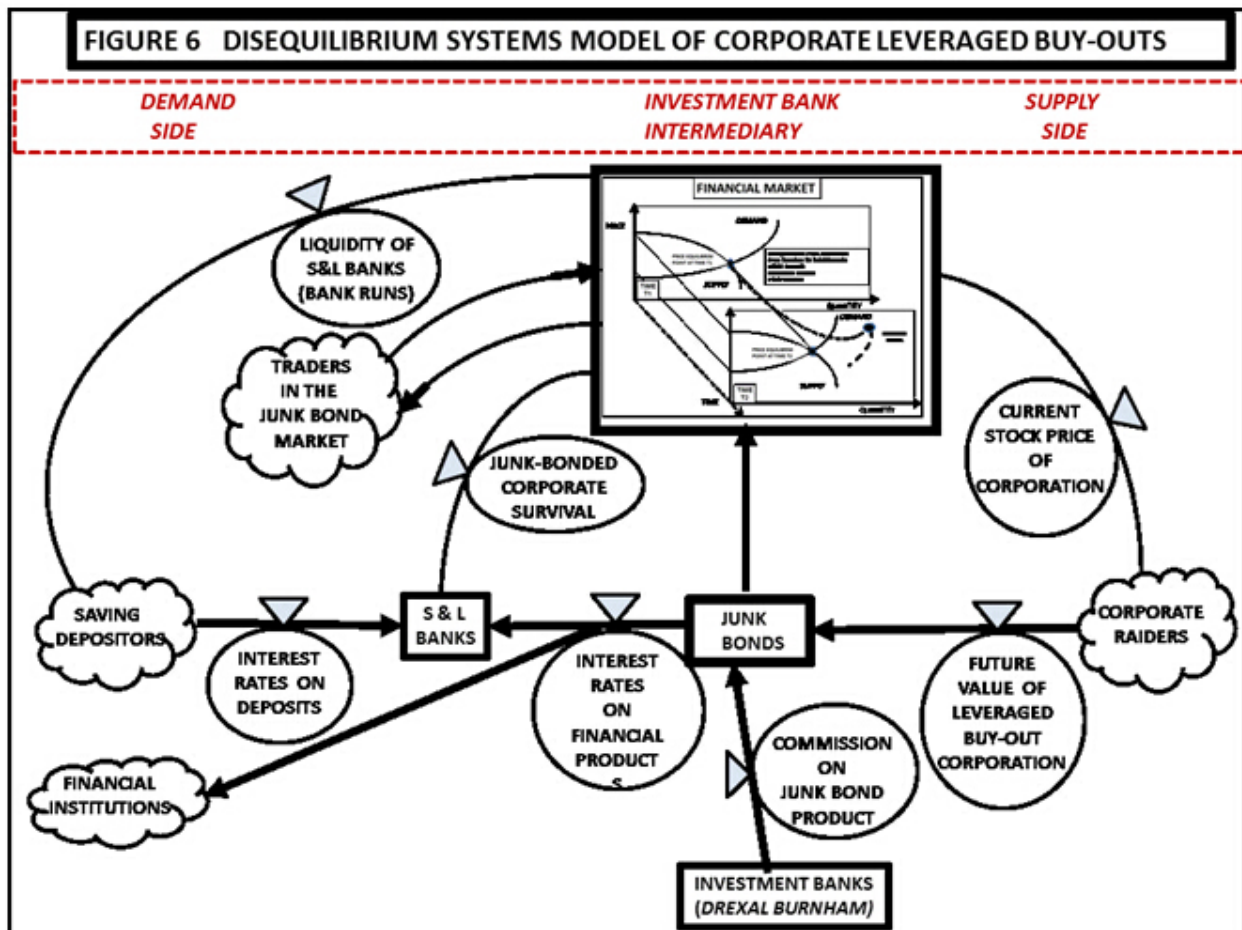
FIGURE 6 DISEQUILIBRIUM SYSTEMS MODEL OF CORPORATE LEVERAGED BUY-OUTS

DEMAND SIDE

INVESTMENT BANK INTERMEDIARY

SUPPLY SIDE

FINANCIAL MARKET

PRICE

DEMAND

PRICE EQUILIBRIUM POINT AT TIME T1

SUPPLY

TIME T1

QUANTITY

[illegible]

DEMAND

PRICE EQUILIBRIUM POINT AT TIME T2

SUPPLY

TIME T2

TIME

QUANTITY

LIQUIDITY OF S&L BANKS (BANK RUNS)

TRADERS IN THE JUNK BOND MARKET

JUNK-BONDED CORPORATE SURVIVAL

CURRENT STOCK PRICE OF CORPORATION

SAVING DEPOSITORS

INTEREST RATES ON DEPOSITS

S & L BANKS

INTEREST RATES ON FINANCIAL PRODUCT S

JUNK BONDS

FUTURE VALUE OF LEVERAGED BUY-OUT CORPORATION

CORPORATE RAIDERS

COMMISSION ON JUNK BOND PRODUCT

FINANCIAL INSTITUTIONS

INVESTMENT BANKS (DREXAL BURNHAM)